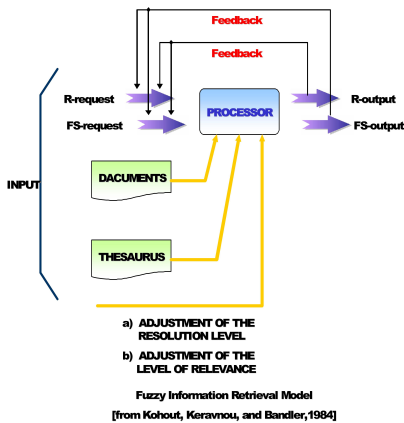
Feedback

Feedback

R-request

FS-request

PROCESSOR

R-output

FS-output

INPUT

DACUMENTS

THESAURUS

a) ADJUSTMENT OF THE RESOLUTION LEVEL

b) ADJUSTMENT OF THE LEVEL OF RELEVANCE

Fuzzy Information Retrieval Model

[from Kohout, Keravnou, and Bandler,1984]